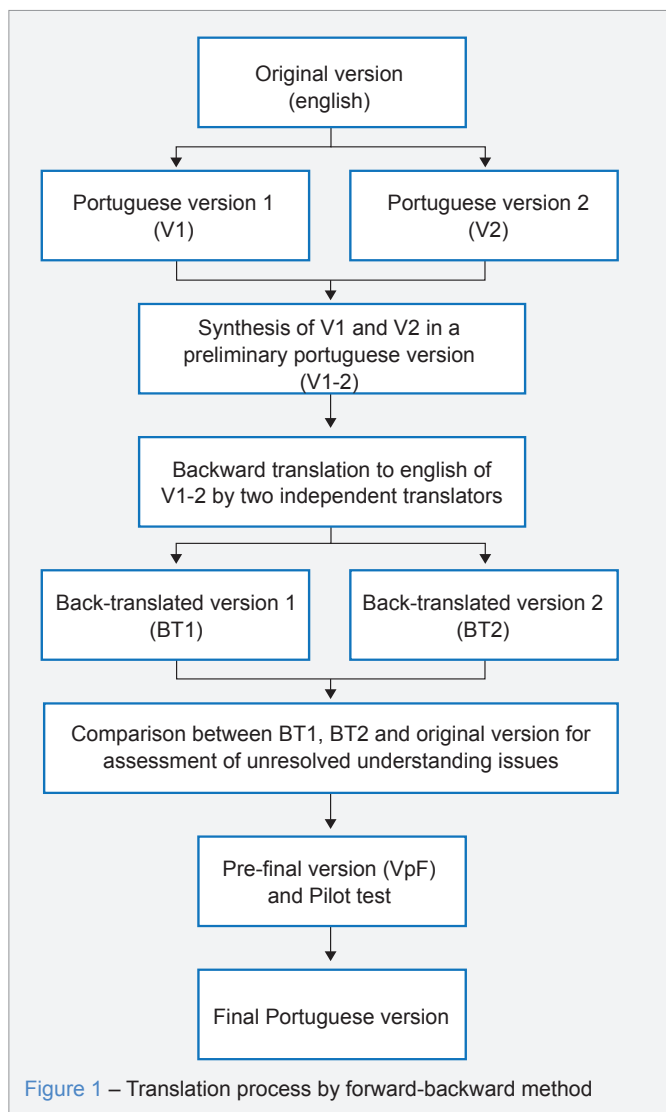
Original version (english)

Portuguese version 1 (V1)

Portuguese version 2 (V2)

Synthesis of V1 and V2 in a preliminary portuguese version (V1-2)

Backward translation to english of V1-2 by two independent translators

Back-translated version 1 (BT1)

Back-translated version 2 (BT2)

Comparison between BT1, BT2 and original version for assessment of unresolved understanding issues

Pre-final version (VpF) and Pilot test

Final Portuguese version

Figure 1 – Translation process by forward-backward method